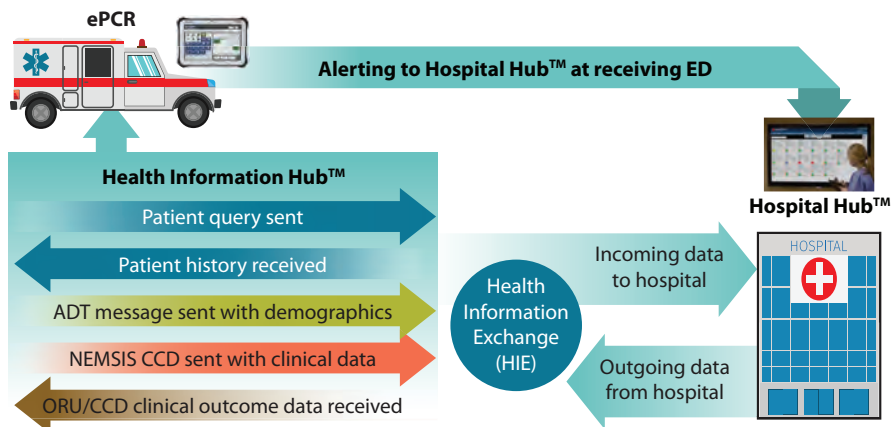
ePCR

Alerting to Hospital Hub$^{TM}$ at receiving ED

Health Information Hub$^{TM}$

Patient query sent

Patient history received

ADT message sent with demographics

NEMSIS CCD sent with clinical data

ORU/CCD clinical outcome data received

Health Information Exchange (HIE)

Incoming data to hospital

Outgoing data from hospital

Hospital Hub$^{TM}$

HOSPITAL